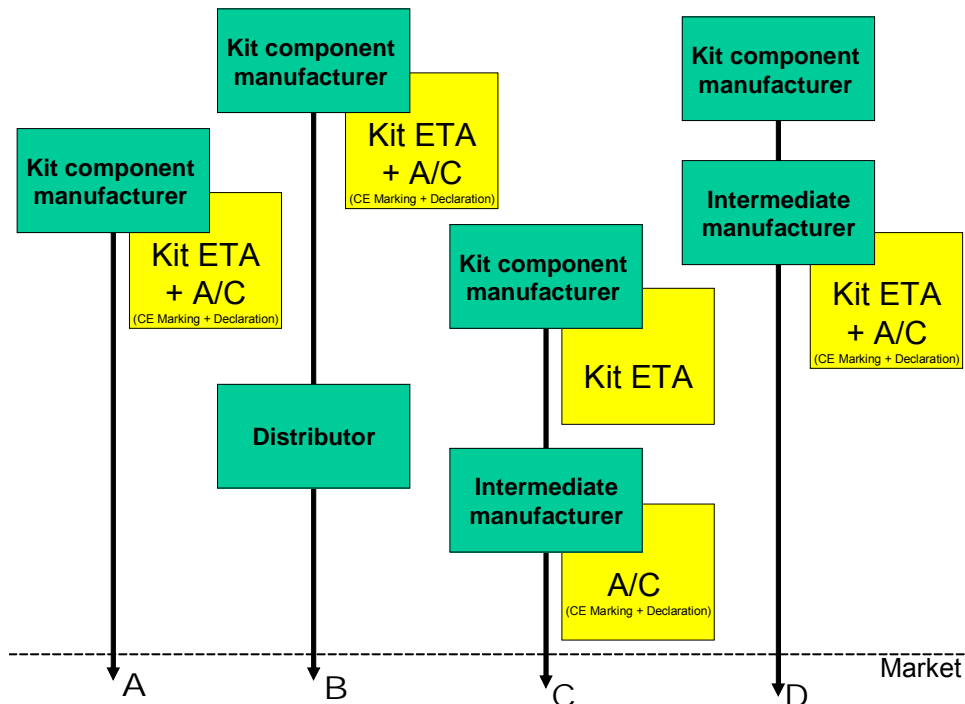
Kit component manufacturer

Kit ETA + A/C
(CE Marking + Declaration)

A

Kit component manufacturer

Kit ETA + A/C
(CE Marking + Declaration)

Distributor

B

Kit component manufacturer

Kit ETA

Intermediate manufacturer

A/C
(CE Marking + Declaration)

C

Kit component manufacturer

Intermediate manufacturer

Kit ETA + A/C
(CE Marking + Declaration)

D

Market